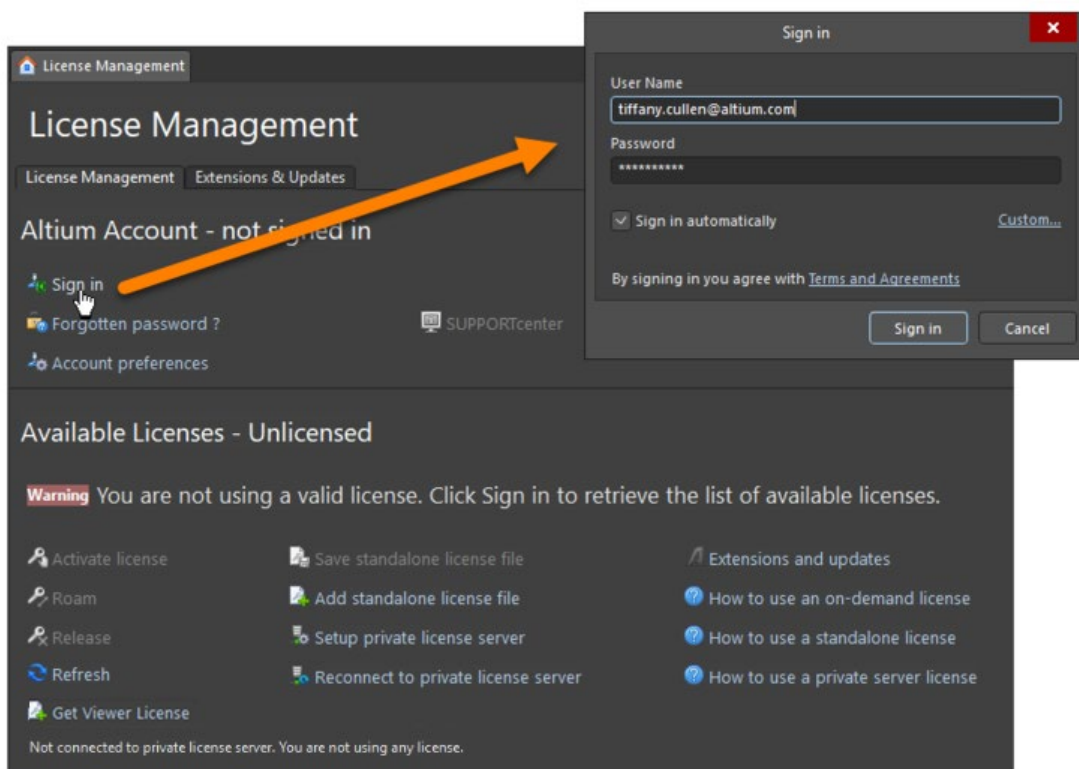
License Management

License Management

License Management | Extensions & Updates

Altium Account - not signed in

Sign in

Forgotten password ?

SUPPORTcenter

Account preferences

Sign in

User Name

tiffany.cullen@altium.com

Password

**********

Sign in automatically

Custom...

By signing in you agree with Terms and Agreements

Sign in

Cancel

Available Licenses - Unlicensed

Warning You are not using a valid license. Click Sign in to retrieve the list of available licenses.

Activate license

Roam

Release

Refresh

Get Viewer License

Save standalone license file

Add standalone license file

Setup private license server

Reconnect to private license server

Extensions and updates

How to use an on-demand license

How to use a standalone license

How to use a private server license

Not connected to private license server. You are not using any license.